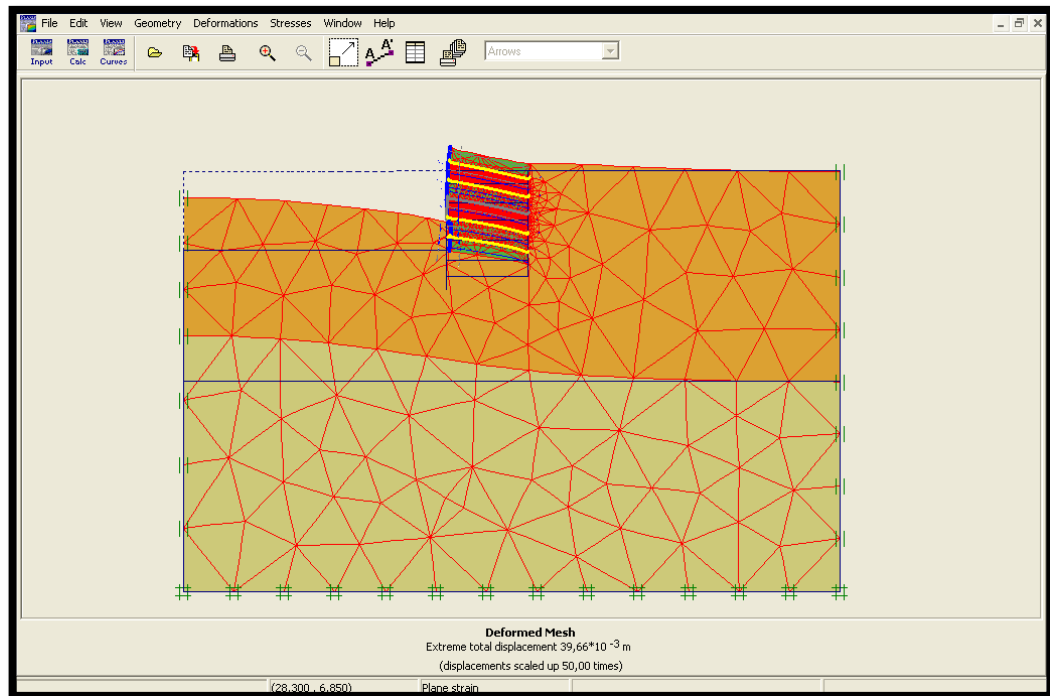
File Edit View Geometry Deformations Stresses Window Help

Input Calc Curves

Arrows

Deformed Mesh
Extreme total displacement 39,66*10 $^{-3}$ m
(displacements scaled up 50,00 times)

(28,300 , 6,850)
Plane strain